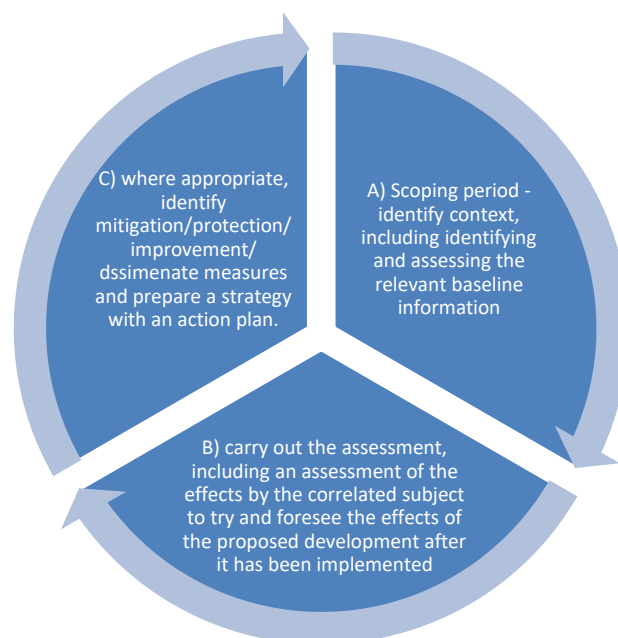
A) Scoping period - identify context, including identifying and assessing the relevant baseline information

B) carry out the assessment, including an assessment of the effects by the correlated subject to try and foresee the effects of the proposed development after it has been implemented

C) where appropriate, identify mitigation/protection/ improvement/ dssimenate measures and prepare a strategy with an action plan.